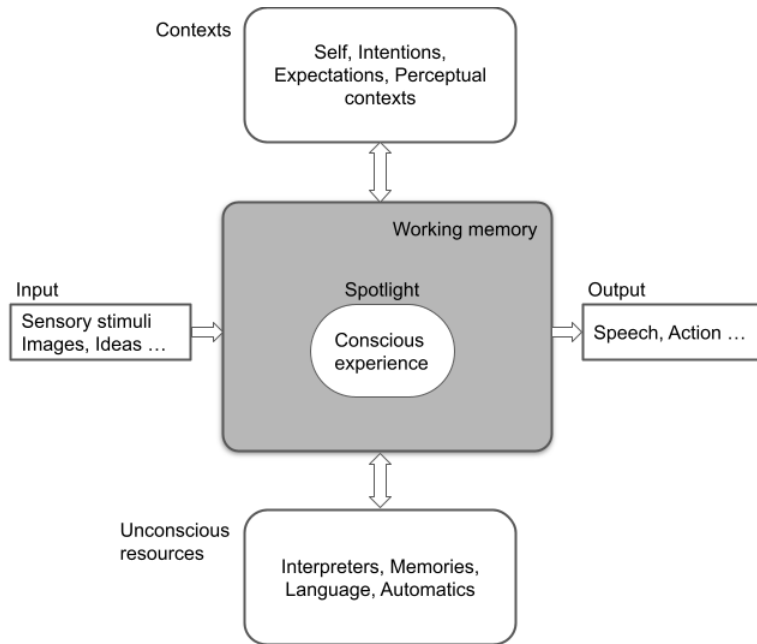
Contexts

Self, Intentions, Expectations, Perceptual contexts

Working memory

Input

Sensory stimuli
Images, Ideas …

Spotlight

Conscious experience

Output

Speech, Action …

Unconscious resources

Interpreters, Memories, Language, Automatics